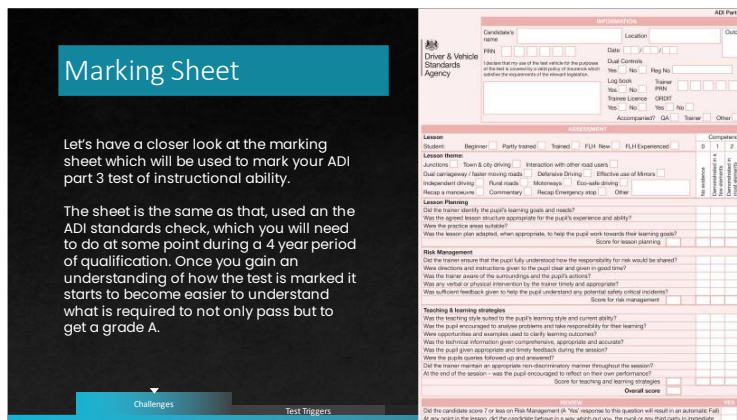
Marking Sheet

Let's have a closer look at the marking sheet which will be used to mark your ADI part 3 test of instructional ability.

The sheet is the same as that, used an the ADI standards check, which you will need to do at some point during a 4 year period of qualification. Once you gain an understanding of how the test is marked it starts to become easier to understand what is required to not only pass but to get a grade A.

Challenges

Test Triggers

ADI Part

INFORMATION

Driver & Vehicle Standards Agency

Candidate's name

Location

Outc

PRN

Date / /

I declare that my use of the test vehicle for the purposes of the test is covered by a valid policy of insurance which satisfies the requirements of the relevant legislation.

Dual Controls Yes No Reg No.

Log book Yes No

Trainer PRN

Trainee Licence Yes No

ORDIT Yes No

Accompanied? QA Trainer Other

ASSESSMENT

Lesson

Competen

Student: Beginner Partly trained Trained FLH New FLH Experienced

0 1 2

Lesson theme:

Junctions Town & city driving Interaction with other road users

Dual carriageway / faster moving roads Defensive Driving Effective use of Mirrors

Independent driving Rural roads Motorways Eco-safe driving

Recap a manoeuvre Commentary Recap Emergency stop Other

No evidence

Demonstrated in a few elements

Demonstrated in most elements

Lesson Planning

Did the trainer identify the pupil's learning goals and needs?

Was the agreed lesson structure appropriate for the pupil's experience and ability?

Were the practice areas suitable?

Was the lesson plan adapted, when appropriate, to help the pupil work towards their learning goals?

Score for lesson planning

Risk Management

Did the trainer ensure that the pupil fully understood how the responsibility for risk would be shared?

Were directions and instructions given to the pupil clear and given in good time?

Was the trainer aware of the surroundings and the pupil's actions?

Was any verbal or physical intervention by the trainer timely and appropriate?

Was sufficient feedback given to help the pupil understand any potential safety critical incidents?

Score for risk management

Teaching & learning strategies

Was the teaching style suited to the pupil's learning style and current ability?

Was the pupil encouraged to analyse problems and take responsibility for their learning?

Were opportunities and examples used to clarify learning outcomes?

Was the technical information given comprehensive, appropriate and accurate?

Was the pupil given appropriate and timely feedback during the session?

Were the pupils queries followed up and answered?

Did the trainer maintain an appropriate non-discriminatory manner throughout the session?

At the end of the session – was the pupil encouraged to reflect on their own performance?

Score for teaching and learning strategies

Overall score

REVIEW

YES

Did the candidate score 7 or less on Risk Management (A 'Yes' response to this question will result in an automatic Fail)

At any point in the lesson, did the candidate behave in a way which put you, the pupil or any third party in immediate